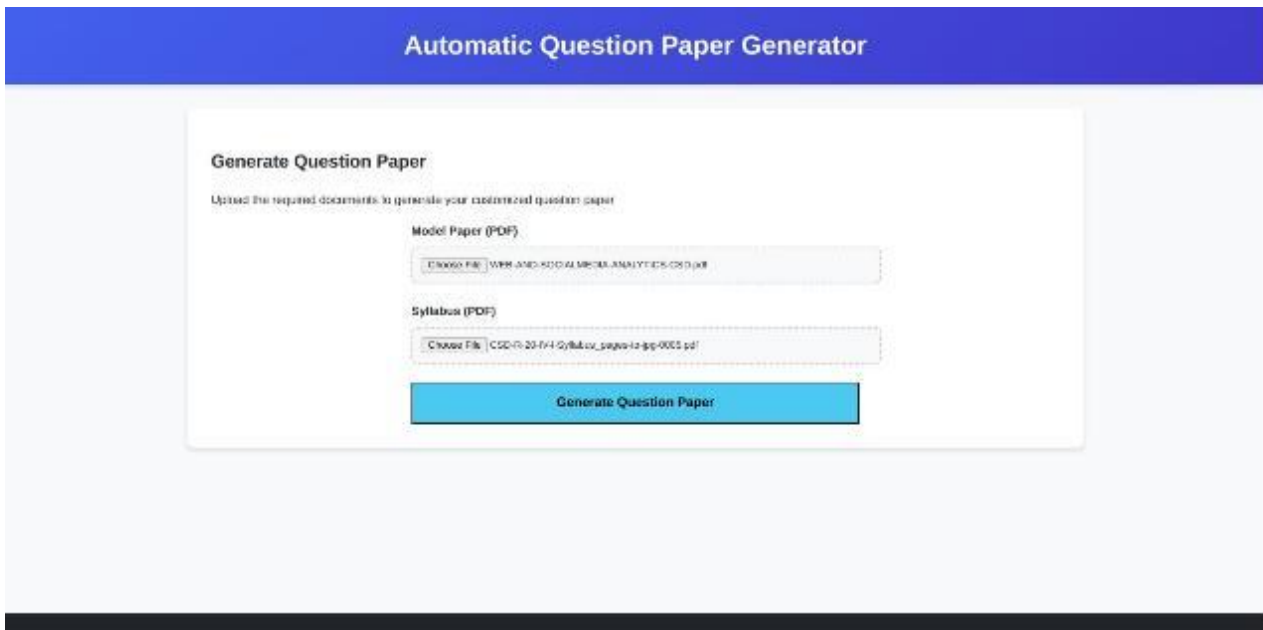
Automatic Question Paper Generator

Generate Question Paper

Upload the required documents to generate your customized question paper

Model Paper (PDF)

Choose File WEB-AND-SOCIAL-MEDIA-ANALYTICS-CSD.pdf

Syllabus (PDF)

Choose File CSD-R-20-IV-I-Syllabus_pages-to-jpg-0005.pdf

Generate Question Paper